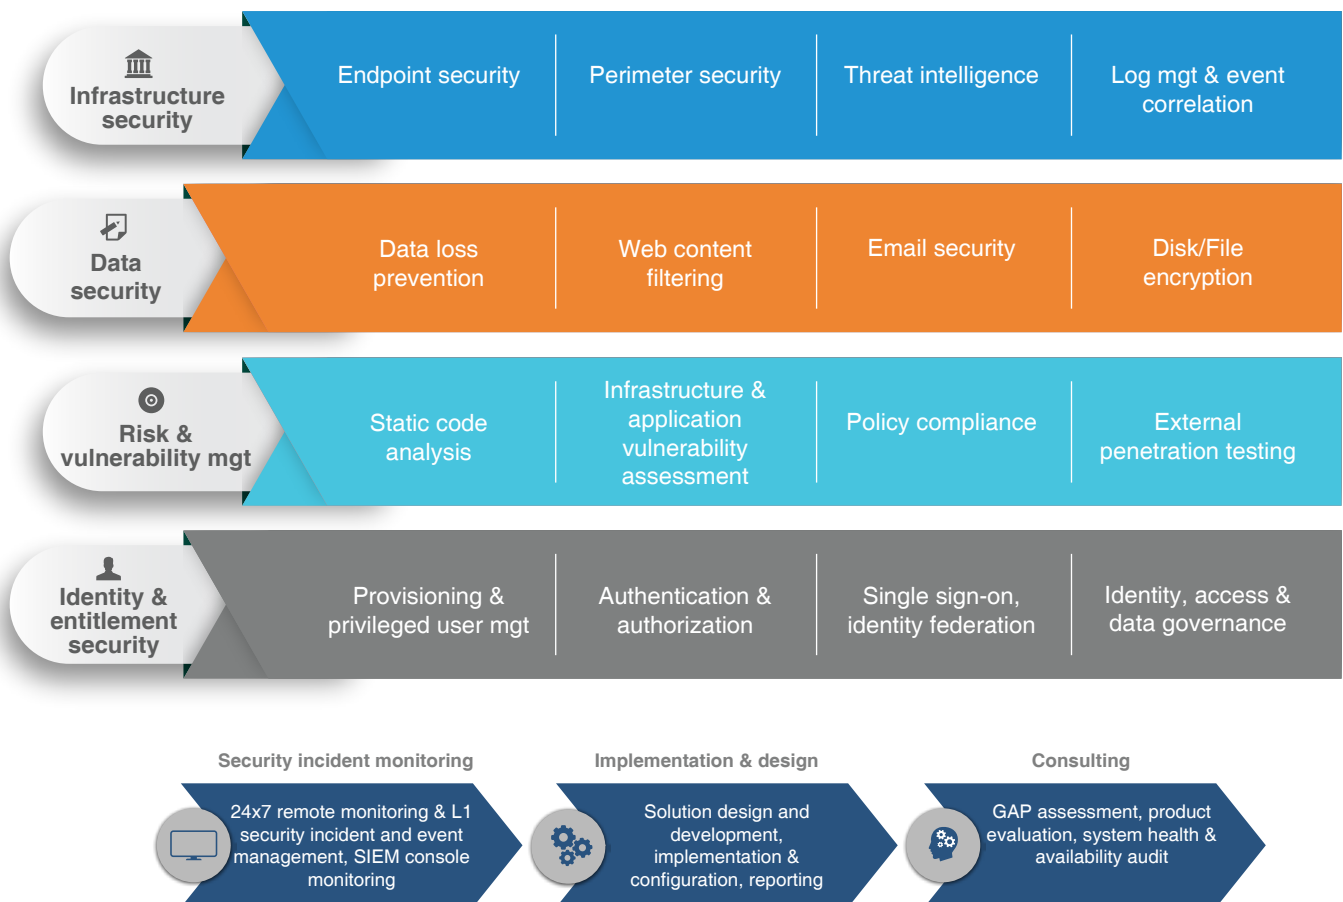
Infrastructure security

Endpoint security

Perimeter security

Threat intelligence

Log mgt & event correlation

Data security

Data loss prevention

Web content filtering

Email security

Disk/File encryption

Risk & vulnerability mgt

Static code analysis

Infrastructure & application vulnerability assessment

Policy compliance

External penetration testing

Identity & entitlement security

Provisioning & privileged user mgt

Authentication & authorization

Single sign-on, identity federation

Identity, access & data governance

Security incident monitoring

24x7 remote monitoring & L1 security incident and event management, SIEM console monitoring

Implementation & design

Solution design and development, implementation & configuration, reporting

Consulting

GAP assessment, product evaluation, system health & availability audit